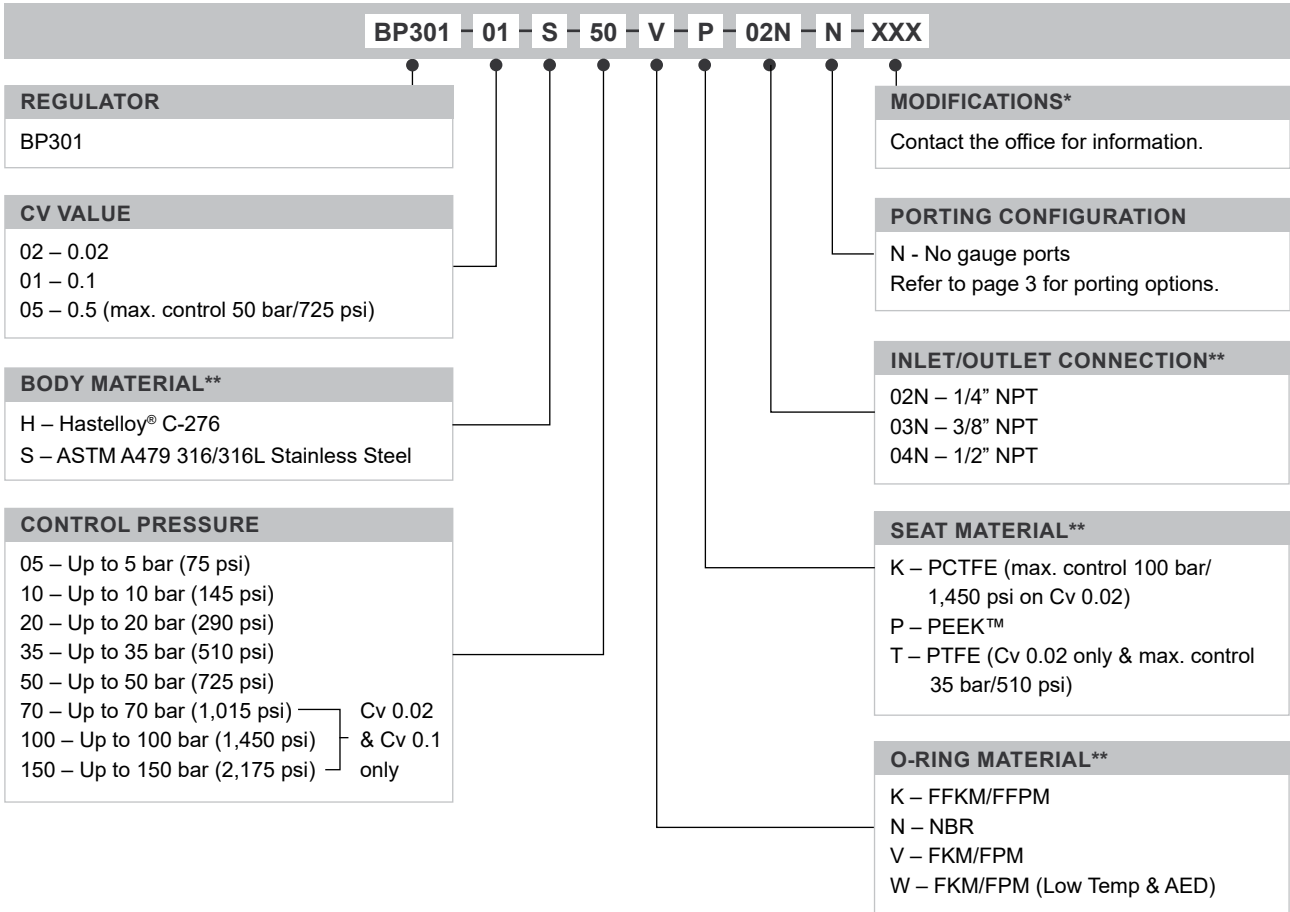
BP301 – 01 – S – 50 – V – P – 02N – N – XXX

REGULATOR

BP301

CV VALUE

02 – 0.02
01 – 0.1
05 – 0.5 (max. control 50 bar/725 psi)

BODY MATERIAL**

H – Hastelloy® C-276
S – ASTM A479 316/316L Stainless Steel

CONTROL PRESSURE

05 – Up to 5 bar (75 psi)
10 – Up to 10 bar (145 psi)
20 – Up to 20 bar (290 psi)
35 – Up to 35 bar (510 psi)
50 – Up to 50 bar (725 psi)
70 – Up to 70 bar (1,015 psi)
100 – Up to 100 bar (1,450 psi)
150 – Up to 150 bar (2,175 psi)
Cv 0.02 & Cv 0.1 only

MODIFICATIONS*

Contact the office for information.

PORTING CONFIGURATION

N - No gauge ports
Refer to page 3 for porting options.

INLET/OUTLET CONNECTION**

02N – 1/4" NPT
03N – 3/8" NPT
04N – 1/2" NPT

SEAT MATERIAL**

K – PCTFE (max. control 100 bar/ 1,450 psi on Cv 0.02)
P – PEEK™
T – PTFE (Cv 0.02 only & max. control 35 bar/510 psi)

O-RING MATERIAL**

K – FFKM/FFPM
N – NBR
V – FKM/FPM
W – FKM/FPM (Low Temp & AED)